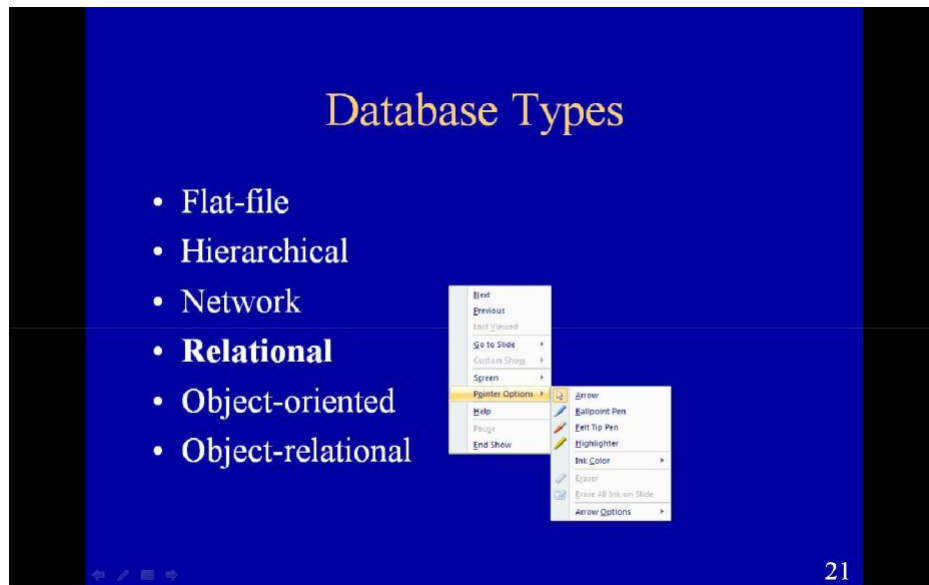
Database Types

• Flat-file
• Hierarchical
• Network
• **Relational**
• Object-oriented
• Object-relational

Next
Previous
Last Viewed
Go to Slide
Custom Show
Screen
Pointer Options
Help
Pause
End Show

Arrow
Ballpoint Pen
Felt Tip Pen
Highlighter
Ink Color
Eraser
Erase All Ink on Slide
Arrow Options

21